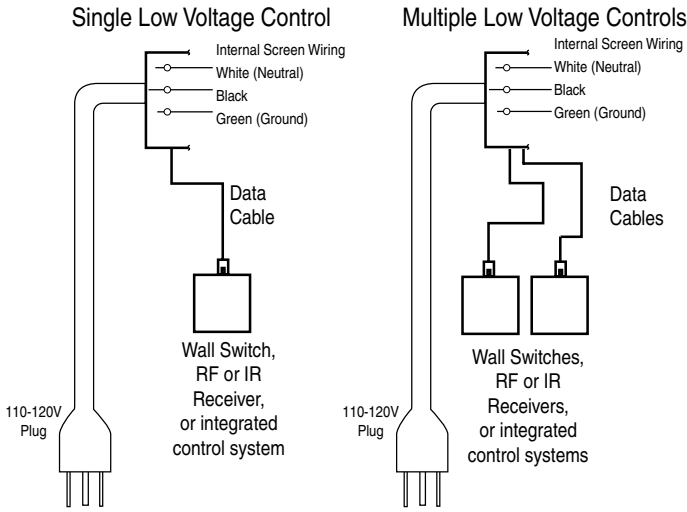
Single Low Voltage Control

Internal Screen Wiring
White (Neutral)
Black
Green (Ground)

Data Cable

Wall Switch, RF or IR Receiver, or integrated control system

110-120V Plug

Multiple Low Voltage Controls

Internal Screen Wiring
White (Neutral)
Black
Green (Ground)

Data Cables

Wall Switches, RF or IR Receivers, or integrated control systems

110-120V Plug